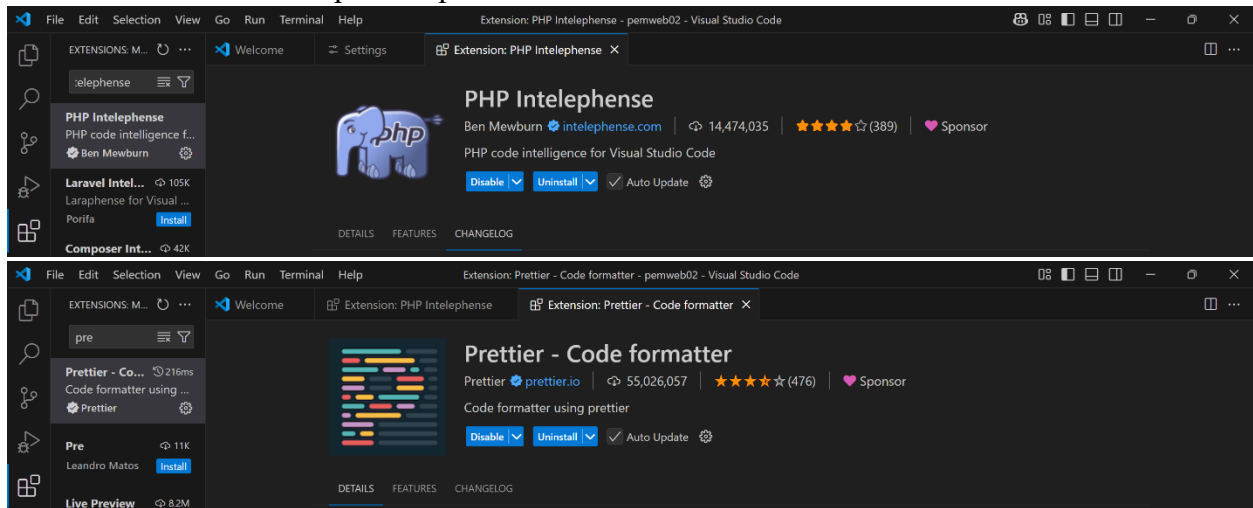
File Edit Selection View Go Run Terminal Help Extension: PHP Intelephense - pemweb02 - Visual Studio Code

EXTENSIONS: M...

:elephense

PHP Intelephense
PHP code intelligence f...
Ben Mewburn

Laravel Intel... 105K
Laraphense for Visual ...
Porifa Install

Composer Int... 42K

Welcome Settings Extension: PHP Intelephense

php

PHP Intelephense
Ben Mewburn intelephense.com 14,474,035 (389) Sponsor
PHP code intelligence for Visual Studio Code
Disable Uninstall Auto Update

DETAILS FEATURES CHANGELOG

File Edit Selection View Go Run Terminal Help Extension: Prettier - Code formatter - pemweb02 - Visual Studio Code

EXTENSIONS: M...

pre

Prettier - Co... 216ms
Code formatter using ...
Prettier

Pre 11K
Leandro Matos Install

Live Preview 8.2M

Welcome Extension: PHP Intelephense Extension: Prettier - Code formatter

Prettier - Code formatter
Prettier prettier.io 55,026,057 (476) Sponsor
Code formatter using prettier
Disable Uninstall Auto Update

DETAILS FEATURES CHANGELOG